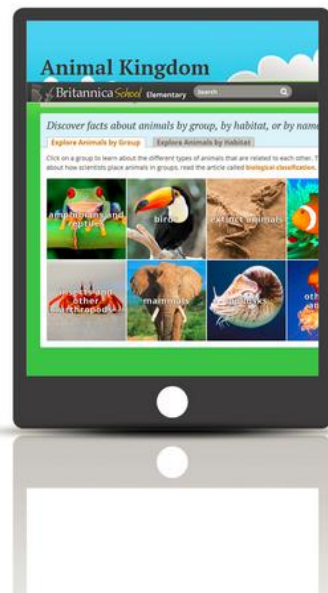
Animal Kingdom

Britannica School Elementary Search

Discover facts about animals by group, by habitat, or by nam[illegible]

Explore Animals by Group | Explore Animals by Habitat

Click on a group to learn about the different types of animals that are related to each other. T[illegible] about how scientists place animals in groups, read the article called biological classification.

amphibians and reptiles
birds
extinct animals
insects and other arthropods
mammals
mollusks
oth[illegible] ani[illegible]